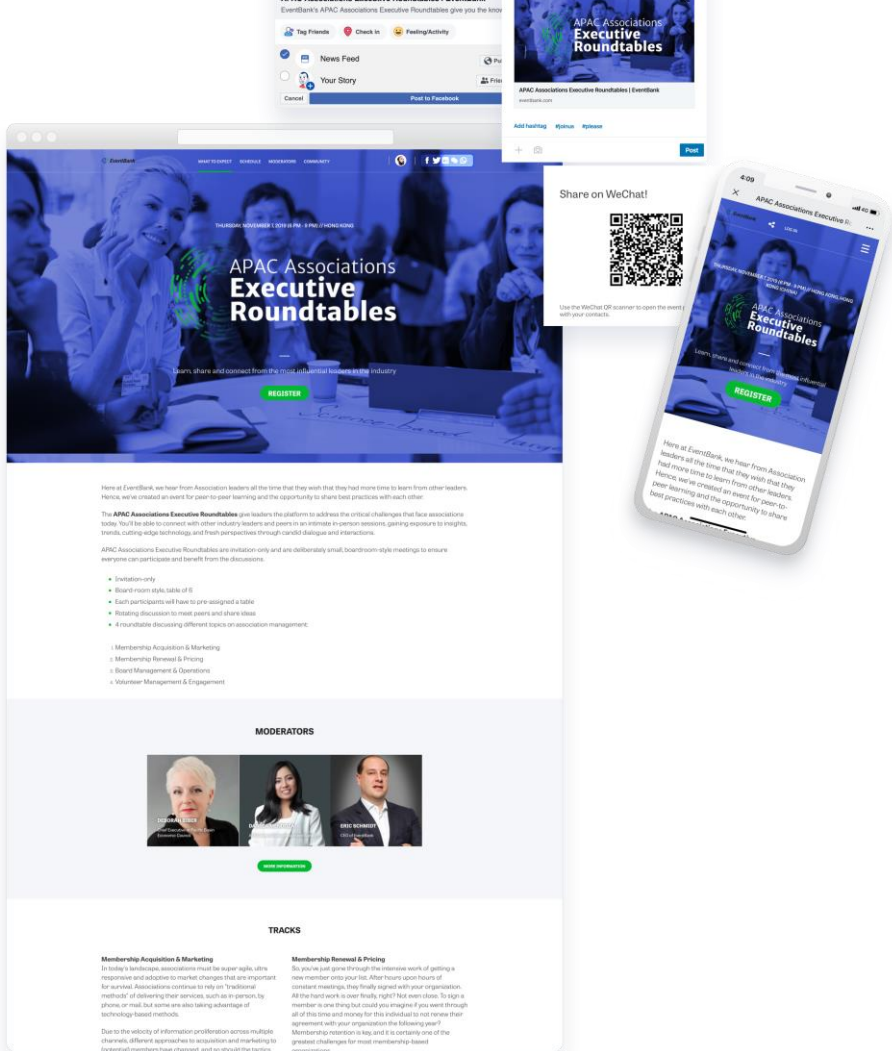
EventBank's APAC Associations Executive Roundtables give you the know

Tag Friends
Check in
Feeling/Activity

News Feed
Your Story
Cancel
Post to Facebook

APAC Associations Executive Roundtables

APAC Associations Executive Roundtables | EventBank
eventbank.com

Add hashtag #joinus #please

Post

Share on WeChat!

Use the WeChat QR scanner to open the event with your contacts.

EventBank
WHAT TO EXPECT SCHEDULE MODERATORS COMMUNITY

THURSDAY, NOVEMBER 7, 2019 (6 PM - 8 PM) // HONG KONG

APAC Associations
Executive
Roundtables

Learn, share and connect from the most influential leaders in the industry

REGISTER

Here at EventBank, we hear from Association leaders all the time that they wish that they had more time to learn from other leaders. Hence, we've created an event for peer-to-peer learning and the opportunity to share best practices with each other.

The APAC Associations Executive Roundtables give leaders the platform to address the critical challenges that face associations today. You'll be able to connect with other industry leaders and peers in an intimate in-person sessions, gaining exposure to insights, trends, cutting-edge technology, and fresh perspectives through candid dialogue and interactions.

APAC Associations Executive Roundtables are invitation-only and are deliberately small, boardroom-style meetings to ensure everyone can participate and benefit from the discussions.

Invitation-only
Board-room style, table of 6
Each participants will have to pre-assigned a table
Rotating discussion to meet peers and share ideas
4 roundtable discussing different topics on association management

1 Membership Acquisition & Marketing
2 Membership Renewal & Pricing
3 Board Management & Operations
4 Volunteer Management & Engagement

MODERATORS

DEBORAH ELMS
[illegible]
ERIC SCHMIDT
CEO of EventBank

MORE INFORMATION

TRACKS

Membership Acquisition & Marketing
In today's landscape, associations must be super agile, ultra responsive and adoptive to market changes that are important for survival. Associations continue to rely on "traditional methods" of delivering their services, such as in-person, by phone, or mail, but some are also taking advantage of technology-based methods.

Due to the velocity of information proliferation across multiple channels, different approaches to acquisition and marketing to (potential) members have changed, and so should the tactics

Membership Renewal & Pricing
So, you've just gone through the intensive work of getting a new member onto your list. After hours upon hours of constant meetings, they finally signed with your organization. All the hard work is over finally, right? Not even close. To sign a member is one thing but could you imagine if you went through all of this time and money for this individual to not renew their agreement with your organization the following year? Membership retention is key, and it is certainly one of the greatest challenges for most membership-based organizations.

4:09
APAC Associations Executive R...
EventBank
LOG IN
THURSDAY, NOVEMBER 7, 2019 (6 PM - 8 PM) // HONG KONG // HONG KONG
APAC Associations
Executive
Roundtables
Learn, share and connect from the most influential leaders in the industry
REGISTER
Here at EventBank, we hear from Association leaders all the time that they wish that they had more time to learn from other leaders. Hence, we've created an event for peer-to-peer learning and the opportunity to share best practices with each other.